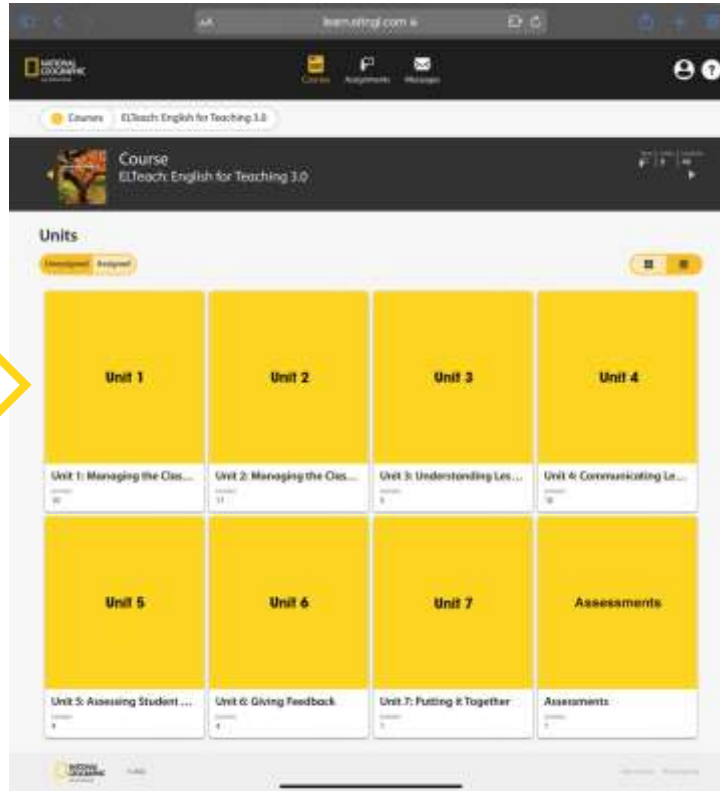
AA learn.eltngl.com

NATIONAL GEOGRAPHIC

Course Assignments Messages

Courses ELTeach: English for Teaching 3.0

Course
ELTeach: English for Teaching 3.0

Units

Unassigned Assigned

Unit 1
Unit 1: Managing the Clas...
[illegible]
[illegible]

Unit 2
Unit 2: Managing the Clas...
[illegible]
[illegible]

Unit 3
Unit 3: Understanding Les...
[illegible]
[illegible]

Unit 4
Unit 4: Communicating Le...
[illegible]
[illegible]

Unit 5
Unit 5: Assessing Student ...
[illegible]
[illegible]

Unit 6
Unit 6: Giving Feedback
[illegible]
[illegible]

Unit 7
Unit 7: Putting it Together
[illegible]
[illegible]

Assessments
Assessments
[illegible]
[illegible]

NATIONAL GEOGRAPHIC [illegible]

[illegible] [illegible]